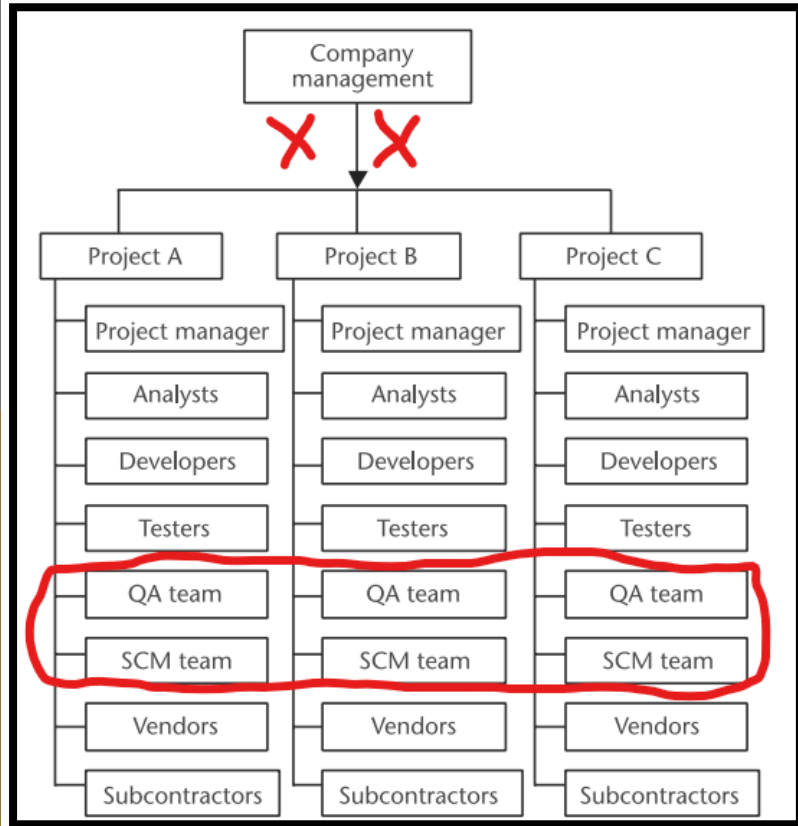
Company management

Project A
Project manager
Analysts
Developers
Testers
QA team
SCM team
Vendors
Subcontractors

Project B
Project manager
Analysts
Developers
Testers
QA team
SCM team
Vendors
Subcontractors

Project C
Project manager
Analysts
Developers
Testers
QA team
SCM team
Vendors
Subcontractors